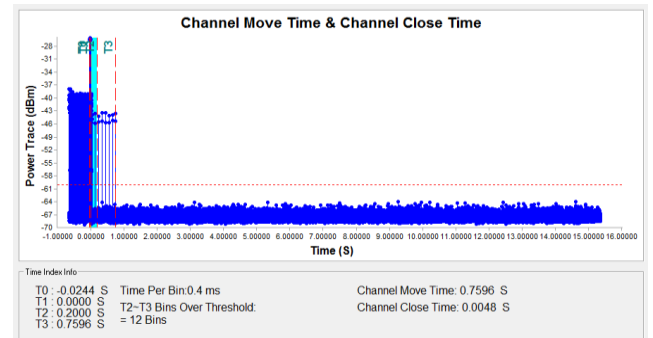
Channel Move Time & Channel Close Time

Power Trace (dBm)

-28
-31
-34
-37
-40
-43
-46
-49
-52
-55
-58
-61
-64
-67
-70

T0 T1 T2 T3

-1.00000 0.00000 1.00000 2.00000 3.00000 4.00000 5.00000 6.00000 7.00000 8.00000 9.00000 10.00000 11.00000 12.00000 13.00000 14.00000 15.00000 16.00000

Time (S)

Time Index Info

T0 : -0.0244 S
T1 : 0.0000 S
T2 : 0.2000 S
T3 : 0.7596 S

Time Per Bin:0.4 ms

T2~T3 Bins Over Threshold:
= 12 Bins

Channel Move Time: 0.7596 S

Channel Close Time: 0.0048 S